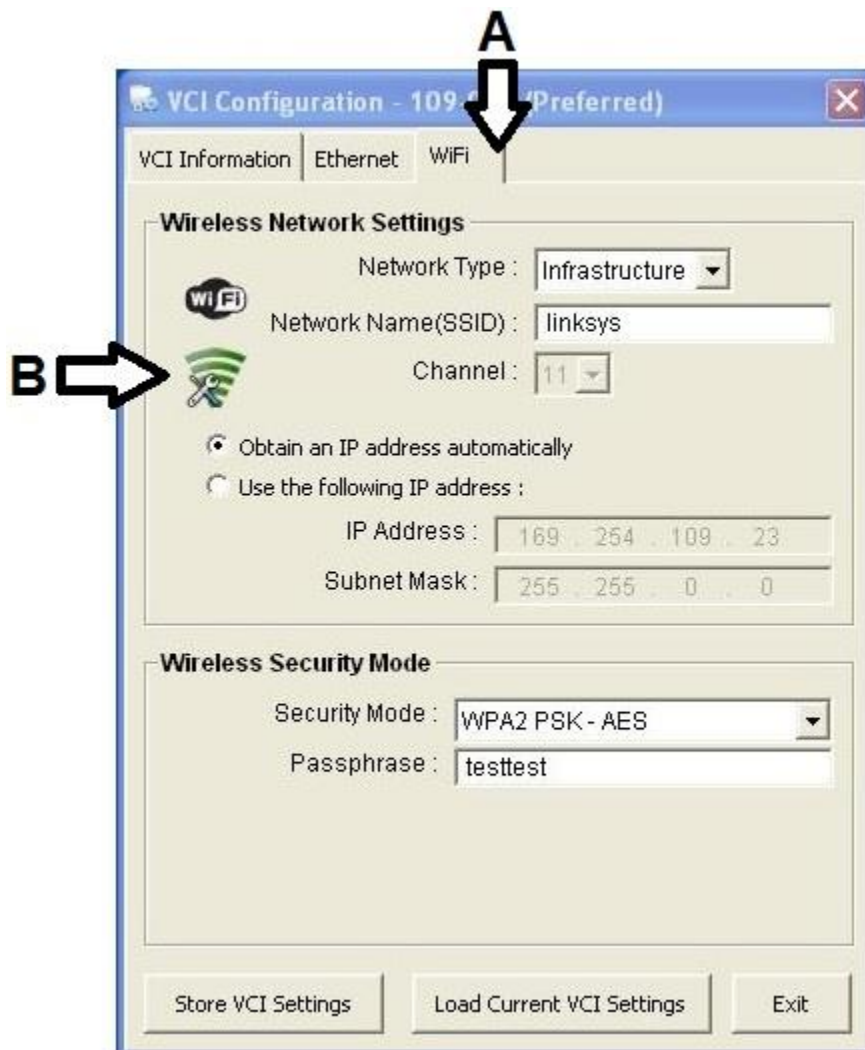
A

VCI Configuration - 109-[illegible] (Preferred)

VCI Information | Ethernet | WiFi

Wireless Network Settings

Network Type : Infrastructure

WiFi

Network Name(SSID) : linksys

B

Channel : 11

Obtain an IP address automatically

Use the following IP address :

IP Address : 169 . 254 . 109 . 23

Subnet Mask : 255 . 255 . 0 . 0

Wireless Security Mode

Security Mode : WPA2 PSK - AES

Passphrase : testtest

Store VCI Settings | Load Current VCI Settings | Exit